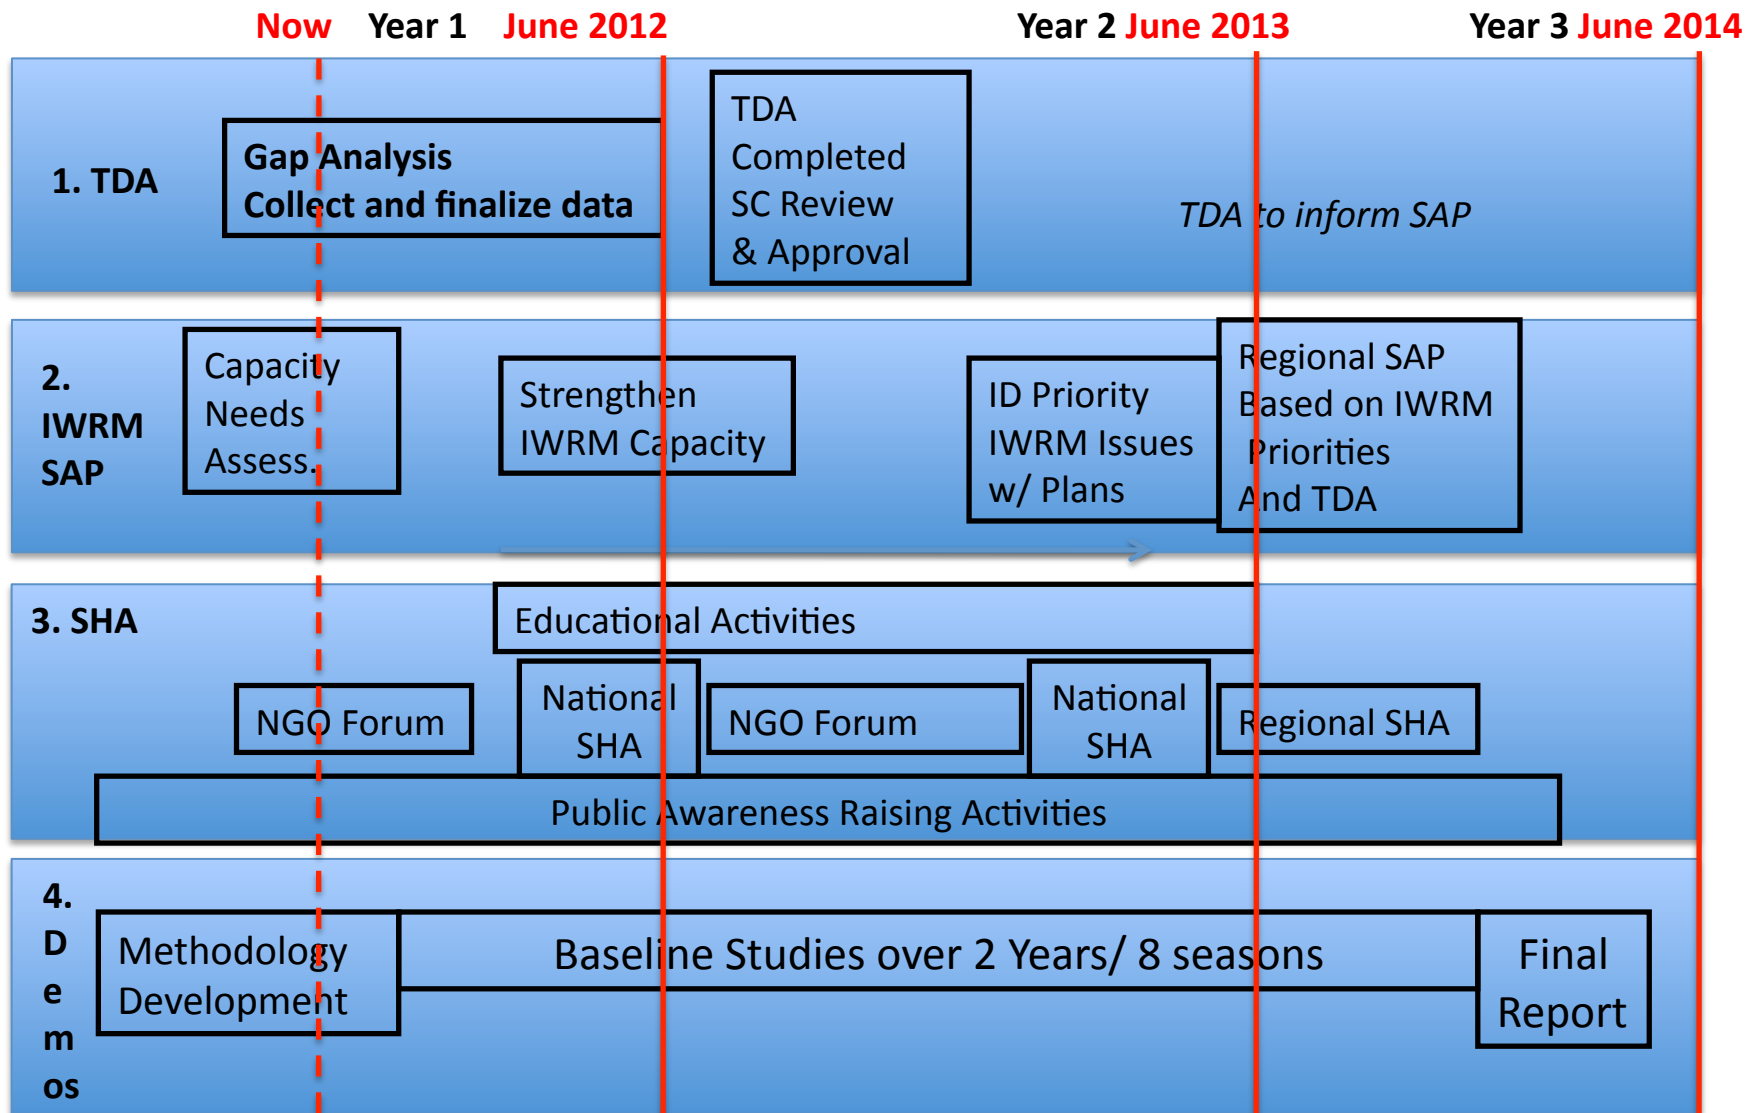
Now Year 1 June 2012 Year 2 June 2013 Year 3 June 2014

1. TDA

Gap Analysis
Collect and finalize data

TDA
Completed
SC Review
& Approval

TDA to inform SAP

2. IWRM SAP

Capacity
Needs
Assess.

Strengthen
IWRM Capacity

ID Priority
IWRM Issues
w/ Plans

Regional SAP
Based on IWRM
Priorities
And TDA

3. SHA

Educational Activities

NGO Forum

National
SHA

NGO Forum

National
SHA

Regional SHA

Public Awareness Raising Activities

4. Demos

Methodology
Development

Baseline Studies over 2 Years/ 8 seasons

Final
Report